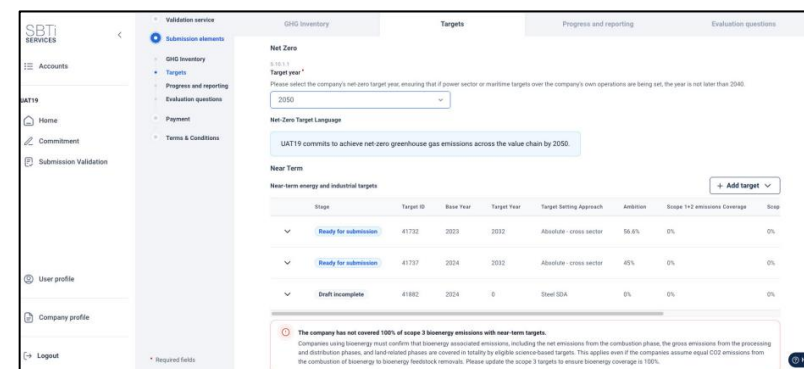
SBTi SERVICES

<

Accounts

UAT19

Home

Commitment

Submission Validation

User profile

Company profile

Logout

Validation service

Submission elements

GHG Inventory

Targets

Progress and reporting

Evaluation questions

Payment

Terms & Conditions

* Required fields

GHG Inventory | Targets | Progress and reporting | Evaluation questions

Net Zero

5.10.1.1

Target year *

Please select the company's net-zero target year, ensuring that if power sector or maritime targets over the company's own operations are being set, the year is not later than 2040.

2050

Net-Zero Target Language

UAT19 commits to achieve net-zero greenhouse gas emissions across the value chain by 2050.

Near Term

Near-term energy and industrial targets

+ Add target

| | Stage | Target ID | Base Year | Target Year | Target Setting Approach | Ambition | Scope 1+2 emissions Coverage | Scop |
|---|---|---|---|---|---|---|---|---|
| ∨ | Ready for submission | 41732 | 2023 | 2032 | Absolute - cross sector | 56.6% | 0% | 0% |
| ∨ | Ready for submission | 41737 | 2024 | 2032 | Absolute - cross sector | 45% | 0% | 0% |
| ∨ | Draft incomplete | 41882 | 2024 | 0 | Steel SDA | 0% | 0% | 0% |

The company has not covered 100% of scope 3 bioenergy emissions with near-term targets.

Companies using bioenergy must confirm that bioenergy associated emissions, including the net emissions from the combustion phase, the gross emissions from the processing and distribution phases, and land-related phases are covered in totality by eligible science-based targets. This applies even if the companies assume equal CO2 emissions from the combustion of bioenergy to bioenergy feedstock removals. Please update the scope 3 targets to ensure bioenergy coverage is 100%.